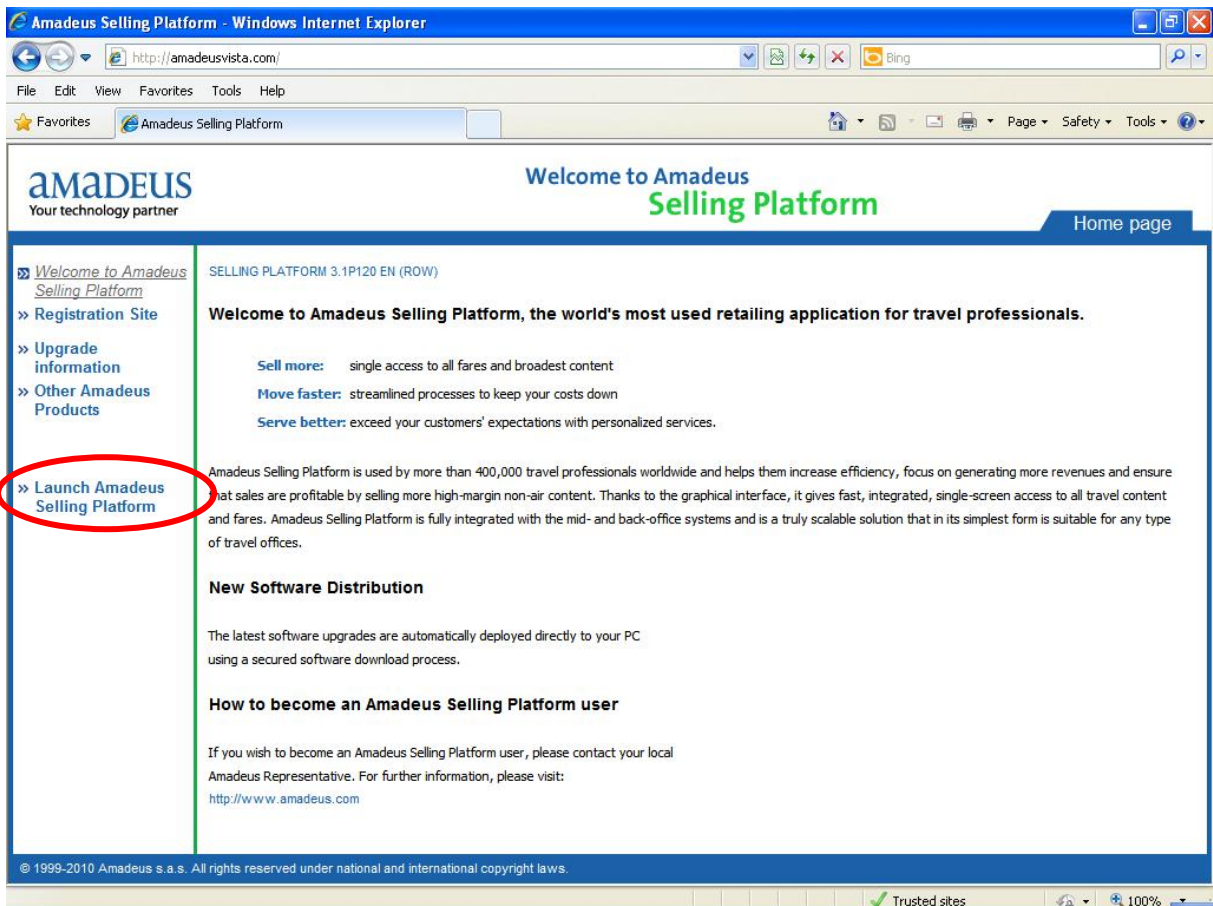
Amadeus Selling Platform - Windows Internet Explorer

http://amadeusvista.com/

Bing

File Edit View Favorites Tools Help

Favorites Amadeus Selling Platform

Page ▾ Safety ▾ Tools ▾

amadeus
Your technology partner

Welcome to Amadeus
Selling Platform

Home page

» Welcome to Amadeus Selling Platform
» Registration Site
» Upgrade information
» Other Amadeus Products

» Launch Amadeus Selling Platform

SELLING PLATFORM 3.1P120 EN (ROW)

Welcome to Amadeus Selling Platform, the world's most used retailing application for travel professionals.

Sell more: single access to all fares and broadest content

Move faster: streamlined processes to keep your costs down

Serve better: exceed your customers' expectations with personalized services.

Amadeus Selling Platform is used by more than 400,000 travel professionals worldwide and helps them increase efficiency, focus on generating more revenues and ensure that sales are profitable by selling more high-margin non-air content. Thanks to the graphical interface, it gives fast, integrated, single-screen access to all travel content and fares. Amadeus Selling Platform is fully integrated with the mid- and back-office systems and is a truly scalable solution that in its simplest form is suitable for any type of travel offices.

New Software Distribution

The latest software upgrades are automatically deployed directly to your PC using a secured software download process.

How to become an Amadeus Selling Platform user

If you wish to become an Amadeus Selling Platform user, please contact your local Amadeus Representative. For further information, please visit:
http://www.amadeus.com

© 1999-2010 Amadeus s.a.s. All rights reserved under national and international copyright laws.

Trusted sites

100%